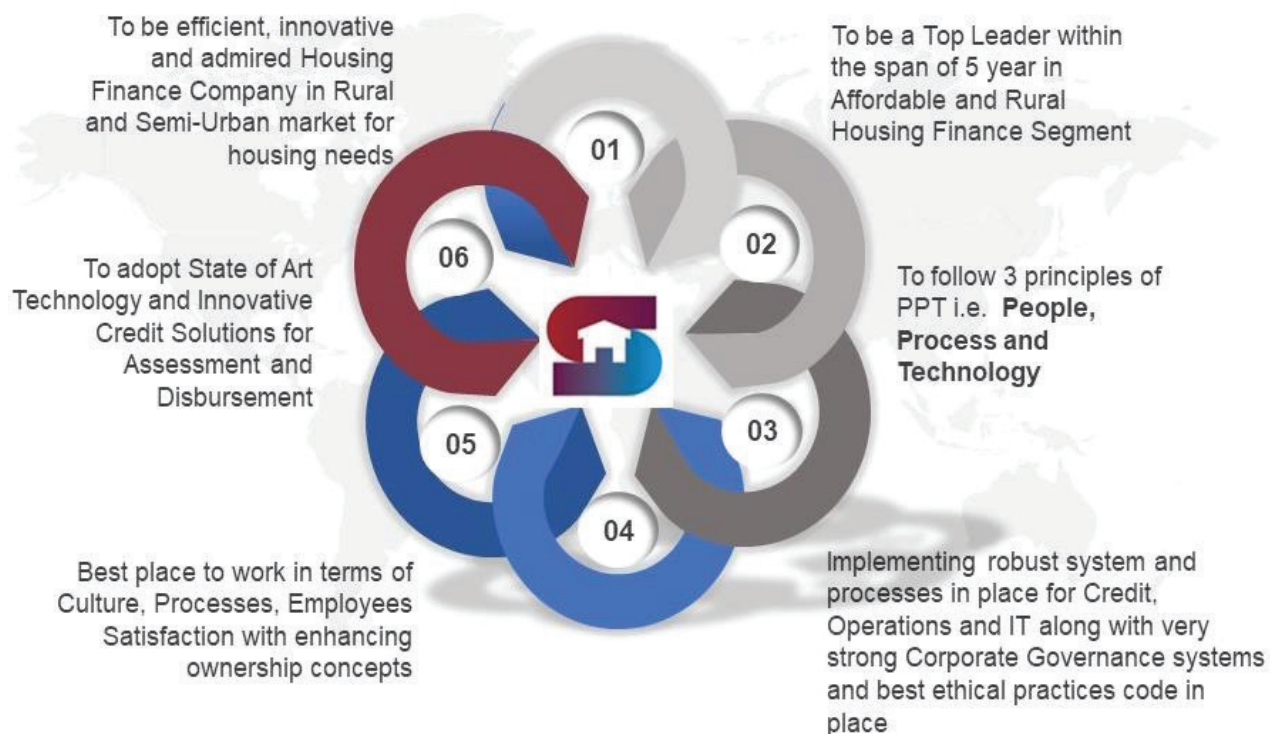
To be efficient, innovative and admired Housing Finance Company in Rural and Semi-Urban market for housing needs

01

To be a Top Leader within the span of 5 year in Affordable and Rural Housing Finance Segment

06

02

To adopt State of Art Technology and Innovative Credit Solutions for Assessment and Disbursement

To follow 3 principles of PPT i.e. **People, Process and Technology**

05

03

04

Best place to work in terms of Culture, Processes, Employees Satisfaction with enhancing ownership concepts

Implementing robust system and processes in place for Credit, Operations and IT along with very strong Corporate Governance systems and best ethical practices code in place